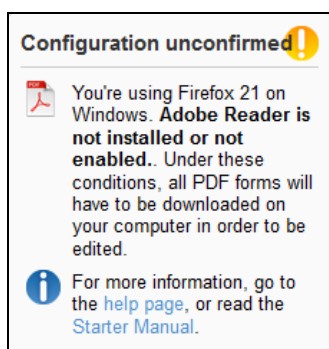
Configuration unconfirmed

PDF

You're using Firefox 21 on Windows. **Adobe Reader is not installed or not enabled.**. Under these conditions, all PDF forms will have to be downloaded on your computer in order to be edited.

For more information, go to the help page, or read the Starter Manual.